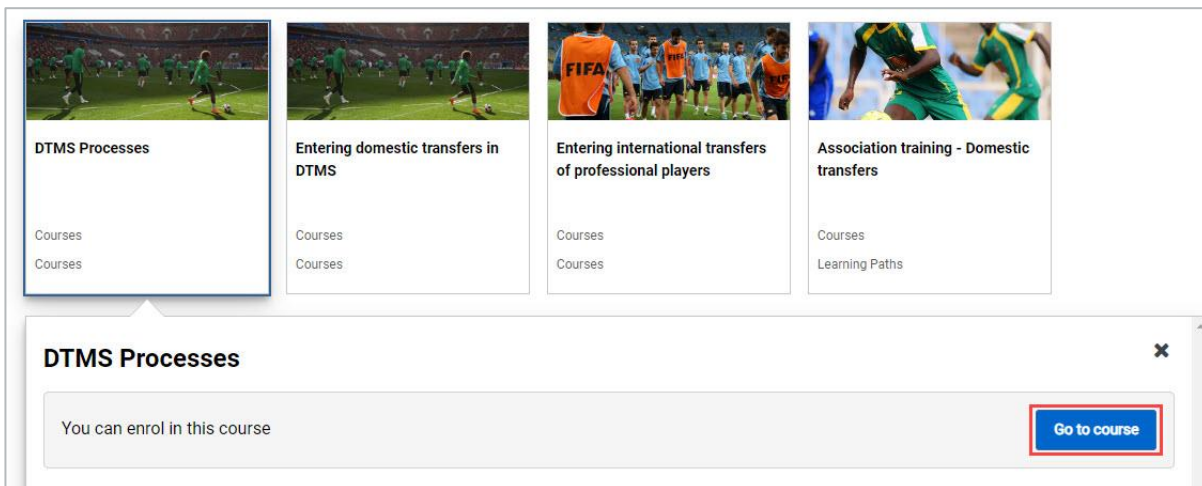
DTMS Processes

Courses

Courses

Entering domestic transfers in DTMS

Courses

Courses

Entering international transfers of professional players

Courses

Courses

Association training - Domestic transfers

Courses

Learning Paths

DTMS Processes

You can enrol in this course

Go to course